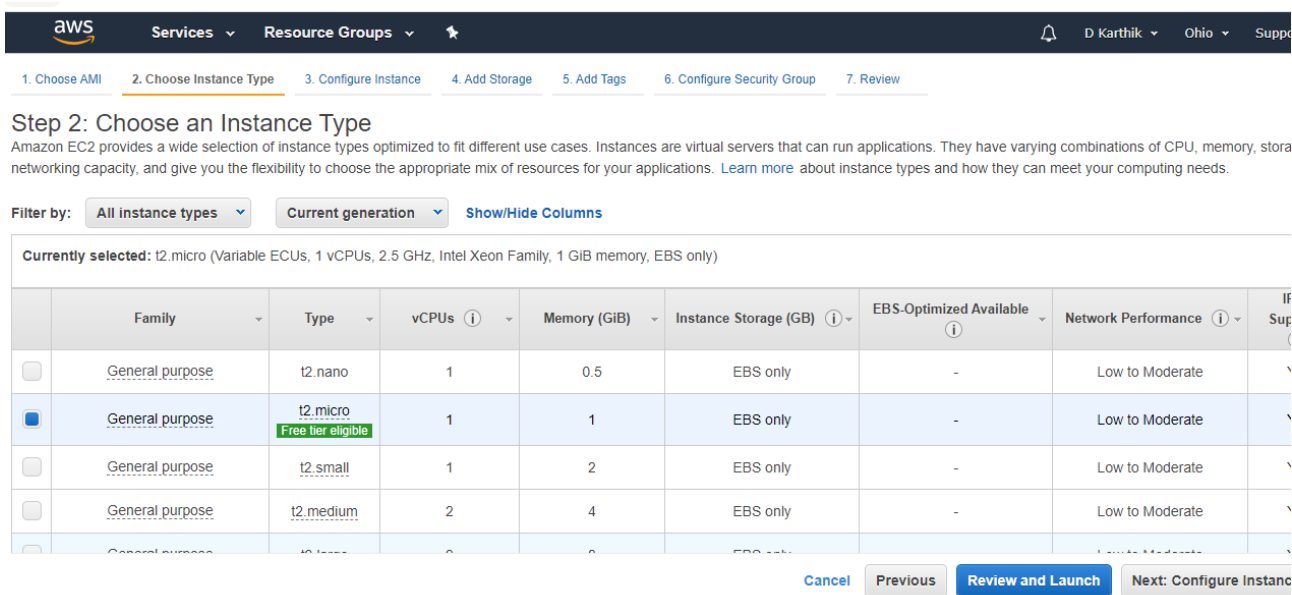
aws Services Resource Groups D Karthik Ohio Suppo

1. Choose AMI 2. Choose Instance Type 3. Configure Instance 4. Add Storage 5. Add Tags 6. Configure Security Group 7. Review

Step 2: Choose an Instance Type

Amazon EC2 provides a wide selection of instance types optimized to fit different use cases. Instances are virtual servers that can run applications. They have varying combinations of CPU, memory, stora networking capacity, and give you the flexibility to choose the appropriate mix of resources for your applications. Learn more about instance types and how they can meet your computing needs.

Filter by: All instance types Current generation Show/Hide Columns

Currently selected: t2.micro (Variable ECUs, 1 vCPUs, 2.5 GHz, Intel Xeon Family, 1 GiB memory, EBS only)

| | Family | Type | vCPUs | Memory (GiB) | Instance Storage (GB) | EBS-Optimized Available | Network Performance | IP Sup |
|---|---|---|---|---|---|---|---|---|
| | General purpose | t2.nano | 1 | 0.5 | EBS only | - | Low to Moderate | Y |
| | General purpose | t2.micro Free tier eligible | 1 | 1 | EBS only | - | Low to Moderate | Y |
| | General purpose | t2.small | 1 | 2 | EBS only | - | Low to Moderate | Y |
| | General purpose | t2.medium | 2 | 4 | EBS only | - | Low to Moderate | Y |
| | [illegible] | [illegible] | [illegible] | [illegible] | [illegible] | | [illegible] | |

Cancel Previous Review and Launch Next: Configure Instanc